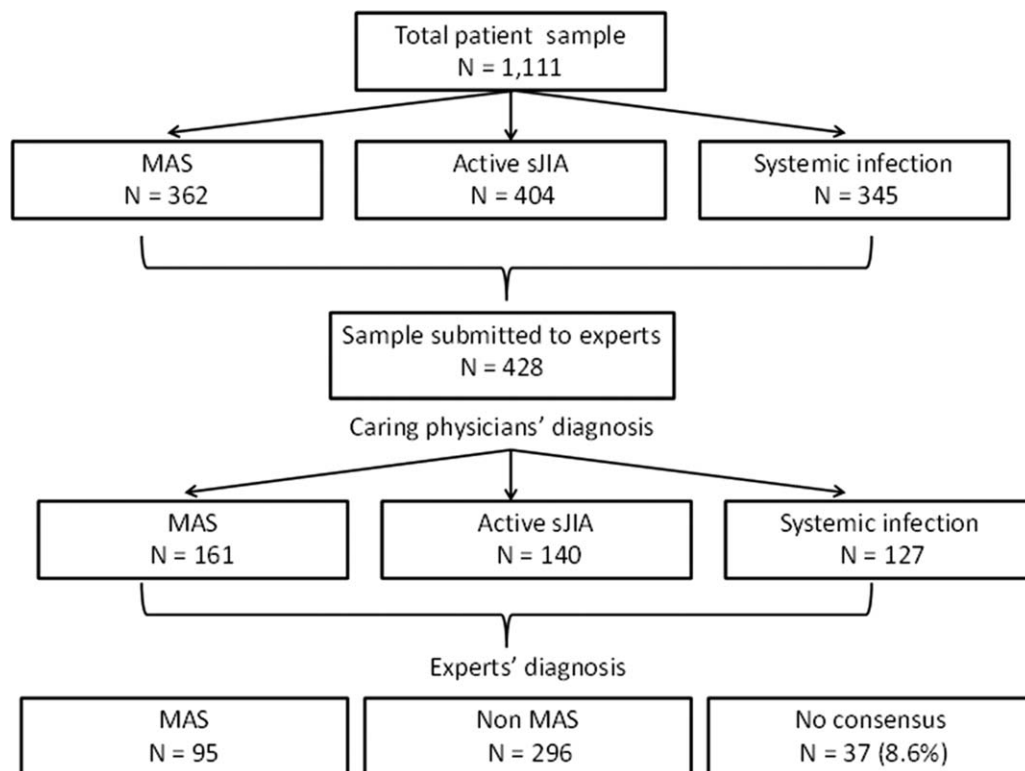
Total patient sample
N = 1,111

MAS
N = 362

Active sJIA
N = 404

Systemic infection
N = 345

Sample submitted to experts
N = 428

Caring physicians' diagnosis

MAS
N = 161

Active sJIA
N = 140

Systemic infection
N = 127

Experts' diagnosis

MAS
N = 95

Non MAS
N = 296

No consensus
N = 37 (8.6%)